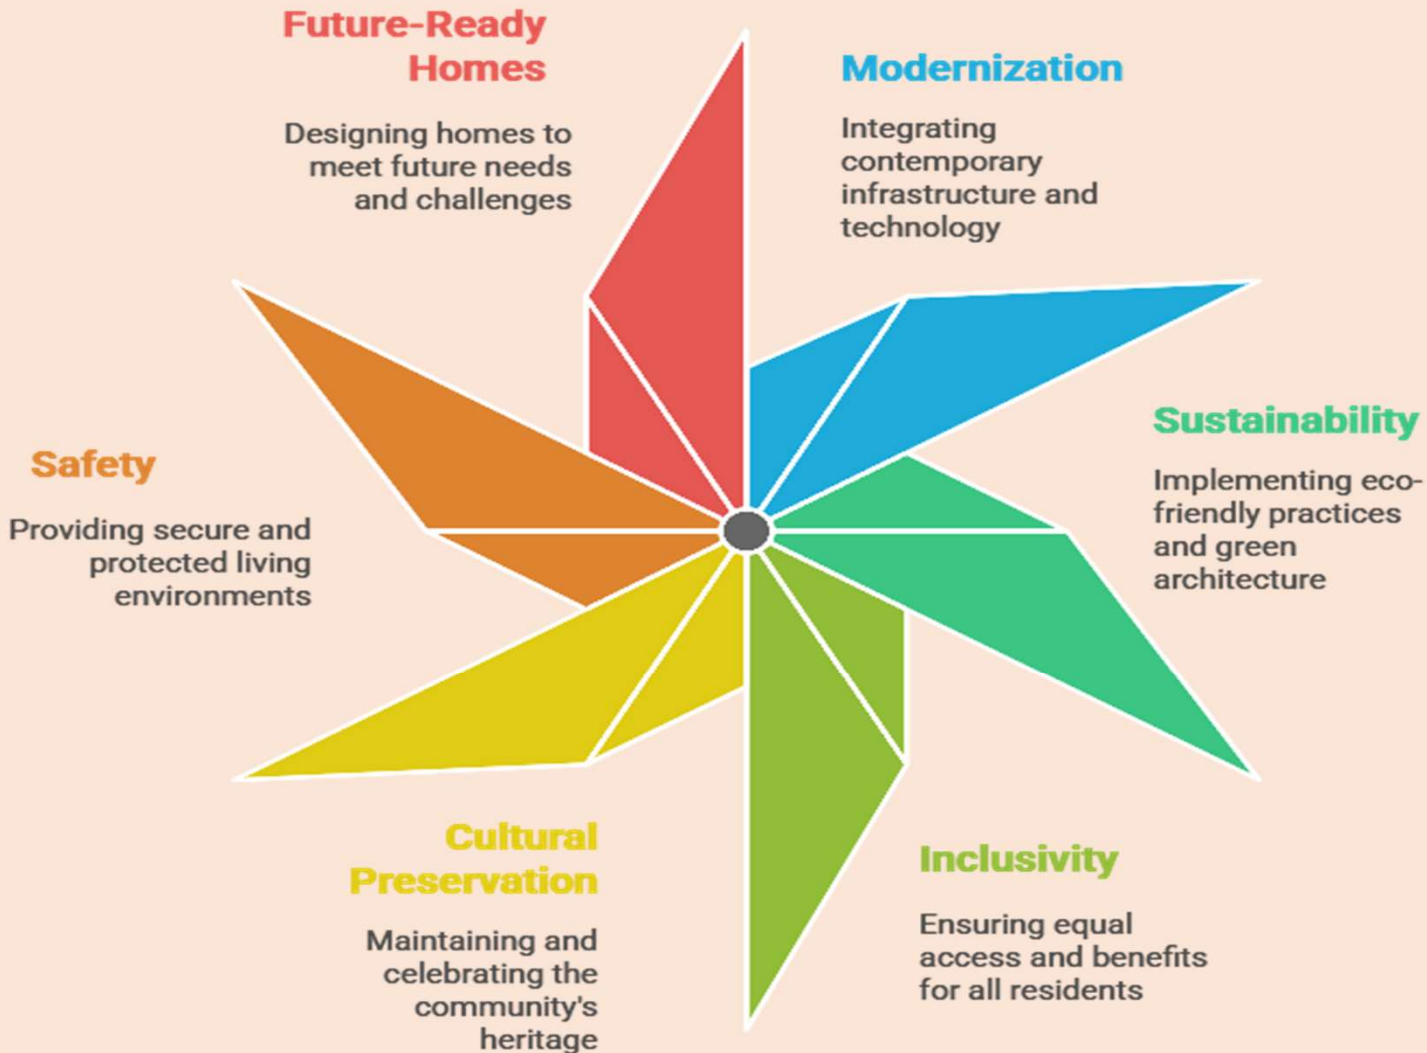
Future-Ready Homes

Designing homes to meet future needs and challenges

Modernization

Integrating contemporary infrastructure and technology

Sustainability

Implementing eco-friendly practices and green architecture

Safety

Providing secure and protected living environments

Cultural Preservation

Maintaining and celebrating the community's heritage

Inclusivity

Ensuring equal access and benefits for all residents